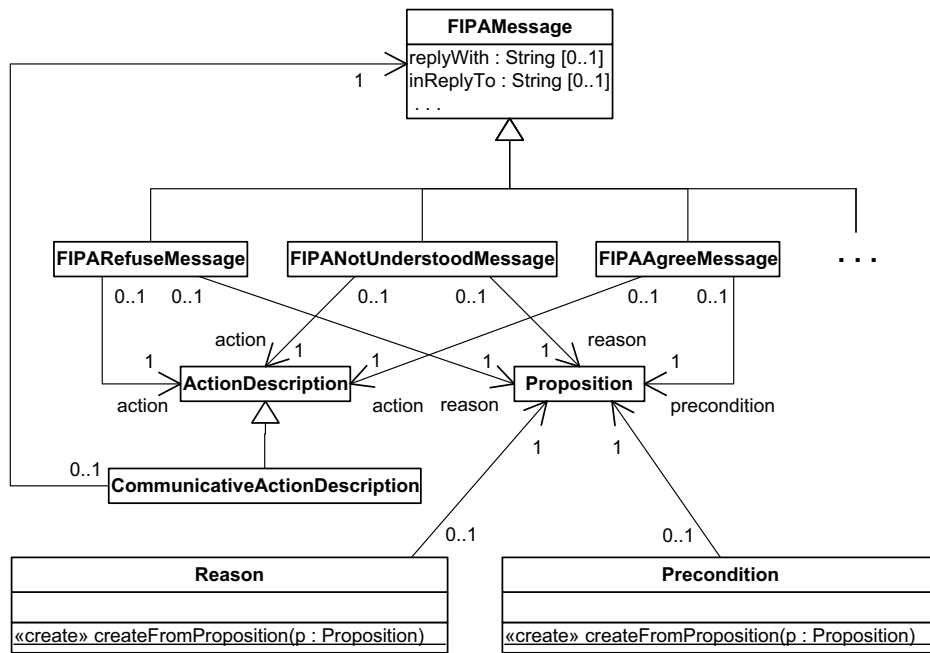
FIPAMessage
replyWith : String [0..1]
inReplyTo : String [0..1]
. . .

1

FIPARefuseMessage
FIPANotUnderstoodMessage
FIPAAgreeMessage
. . .

0..1 0..1
0..1 0..1
0..1 0..1

action
1
1
1
action
ActionDescription
action

1
reason
1
1
reason
Proposition
precondition

0..1
CommunicativeActionDescription

1
1
0..1
0..1

Reason
«create» createFromProposition(p : Proposition)

Precondition
«create» createFromProposition(p : Proposition)